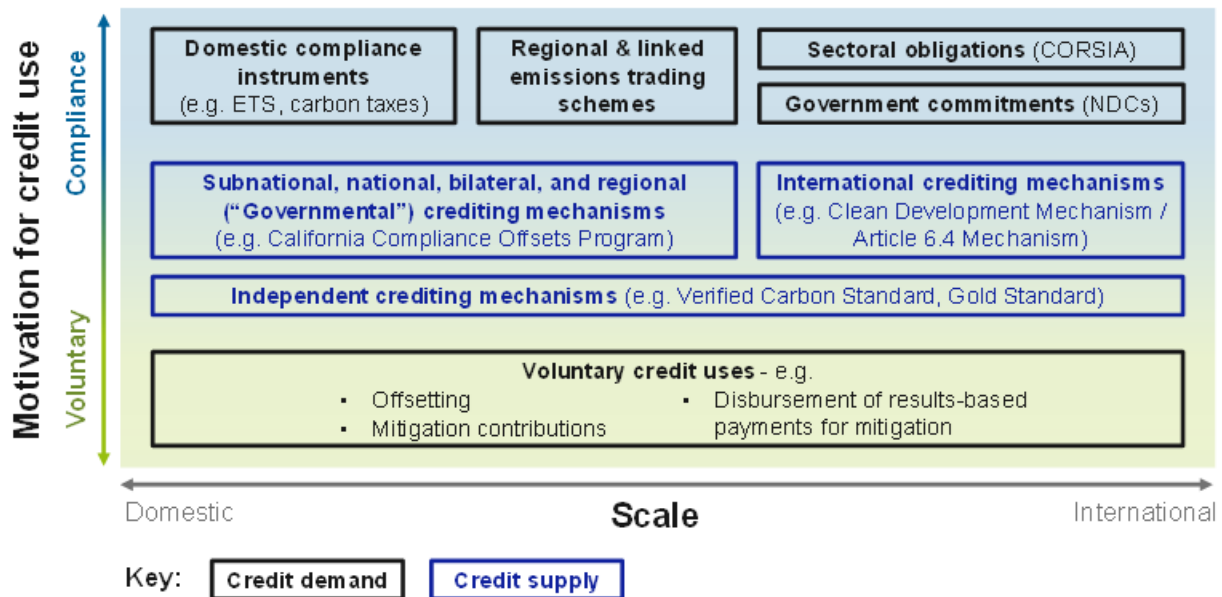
Motivation for credit use

Compliance

Voluntary

Domestic compliance instruments (e.g. ETS, carbon taxes)

Regional & linked emissions trading schemes

Sectoral obligations (CORSIA)

Government commitments (NDCs)

Subnational, national, bilateral, and regional ("Governmental") crediting mechanisms (e.g. California Compliance Offsets Program)

International crediting mechanisms (e.g. Clean Development Mechanism / Article 6.4 Mechanism)

Independent crediting mechanisms (e.g. Verified Carbon Standard, Gold Standard)

Voluntary credit uses - e.g.

- Offsetting
- Mitigation contributions
- Disbursement of results-based payments for mitigation

Domestic

Scale

International

Key: Credit demand Credit supply